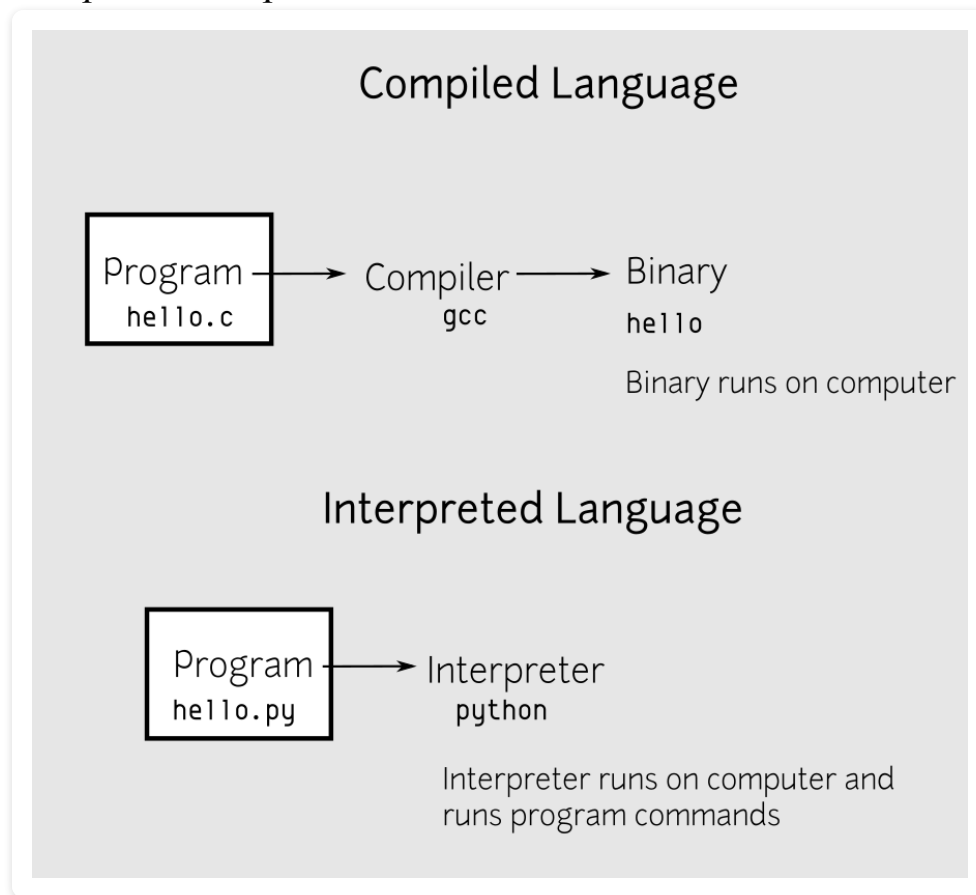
Compiled Language

Program
hello.c

Compiler
gcc

Binary
hello

Binary runs on computer

Interpreted Language

Program
hello.py

Interpreter
python

Interpreter runs on computer and runs program commands